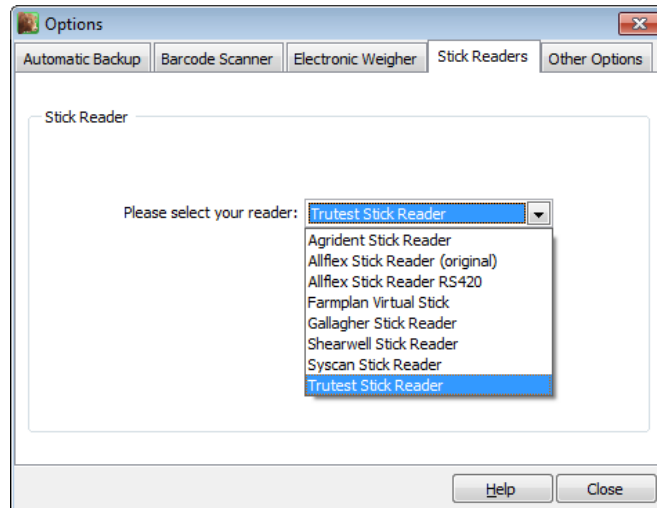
Options

Automatic Backup | Barcode Scanner | Electronic Weigher | Stick Readers | Other Options

Stick Reader

Please select your reader: Trutest Stick Reader

Agrident Stick Reader
Allflex Stick Reader (original)
Allflex Stick Reader RS420
Farmplan Virtual Stick
Gallagher Stick Reader
Shearwell Stick Reader
Syscan Stick Reader
Trutest Stick Reader

Help
Close